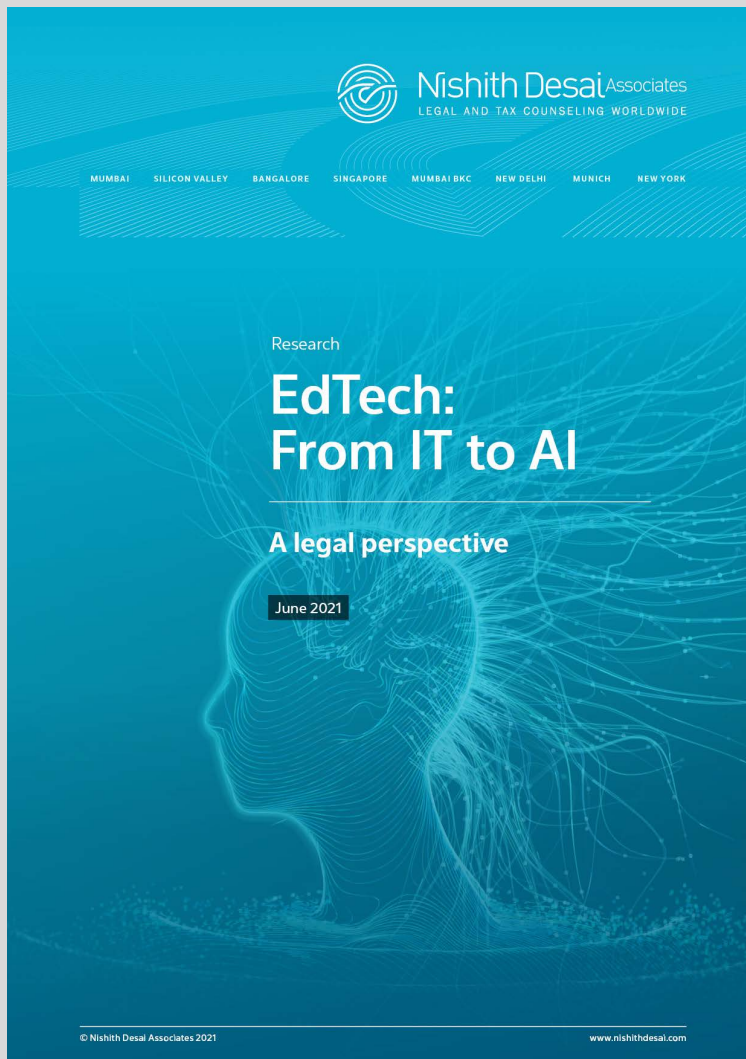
Nishith Desai Associates
LEGAL AND TAX COUNSELING WORLDWIDE

MUMBAI SILICON VALLEY BANGALORE SINGAPORE MUMBAI BKC NEW DELHI MUNICH NEW YORK

Research

EdTech: From IT to AI

A legal perspective

June 2021

© Nishith Desai Associates 2021

www.nishithdesai.com